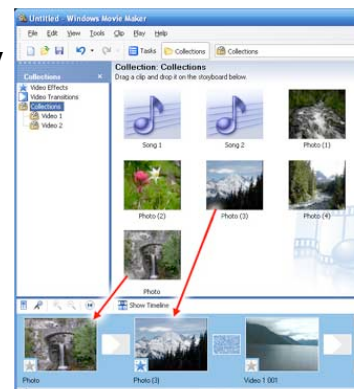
Untitled - Windows Movie Maker

File Edit View Tools Clip Play Help

Tasks Collections Collections

Collections ×
Video Effects
Video Transitions
Collections
Video 1
Video 2

Collection: Collections
Drag a clip and drop it on the storyboard below

Song 1
Song 2
Photo (1)
Photo (2)
Photo (3)
Photo (4)
Photo

Show Timeline

Photo
Photo (3)
Video 1 001